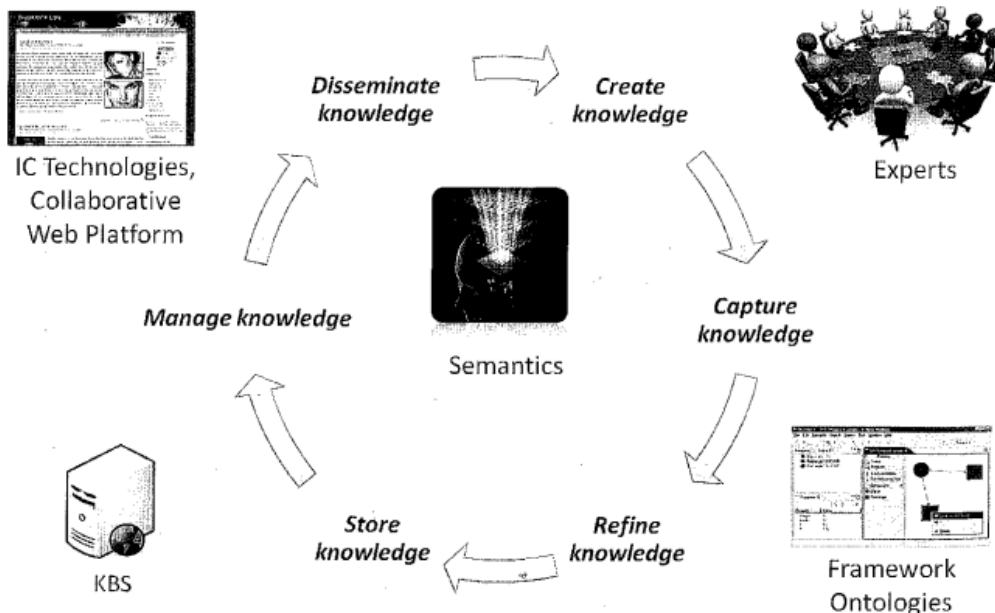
IC Technologies, Collaborative Web Platform

Disseminate knowledge

Create knowledge

Experts

Capture knowledge

Semantics

Manage knowledge

Refine knowledge

Store knowledge

KBS

Framework Ontologies